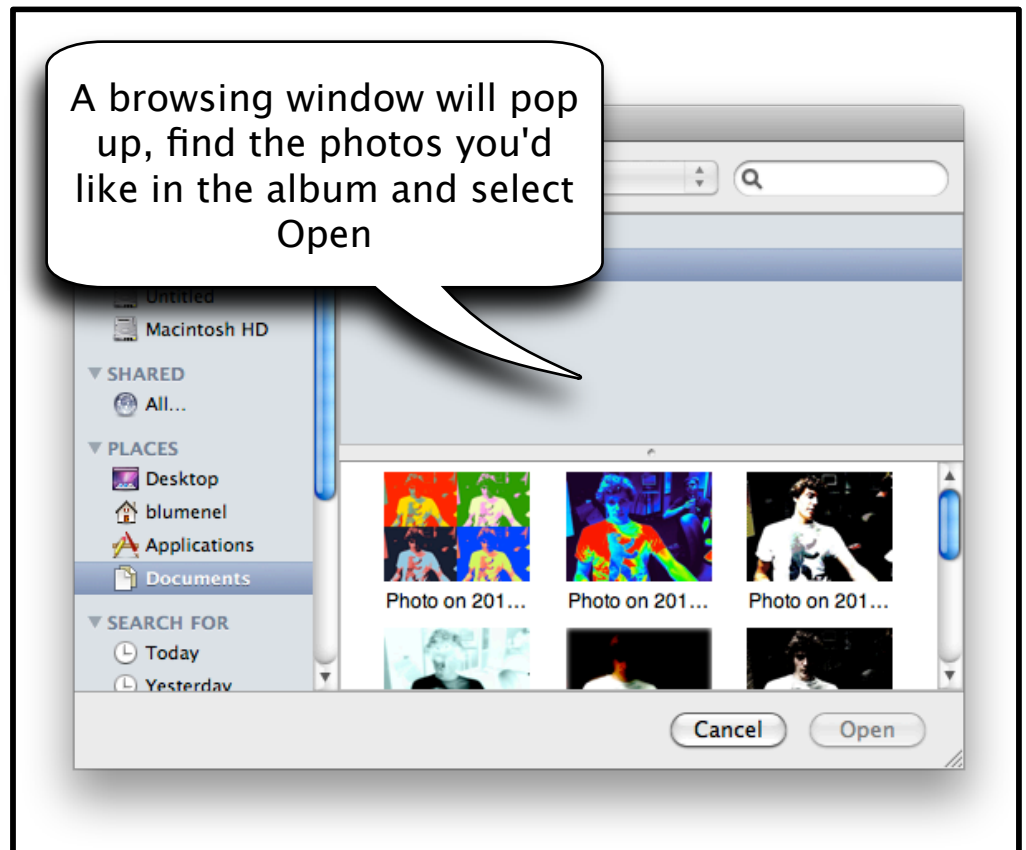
A browsing window will pop up, find the photos you'd like in the album and select Open

Untitled
Macintosh HD
SHARED
All...
PLACES
Desktop
blumenel
Applications
Documents
SEARCH FOR
Today
Yesterday

Photo on 201...
Photo on 201...
Photo on 201...

Cancel
Open